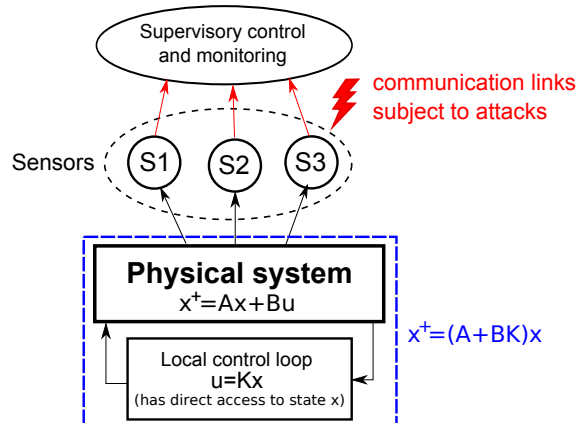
Supervisory control and monitoring

communication links subject to attacks

Sensors

S1

S2

S3

Physical system
$x^{+}=Ax+Bu$

$x^{+}=(A+BK)x$

Local control loop
$u=Kx$
(has direct access to state x)